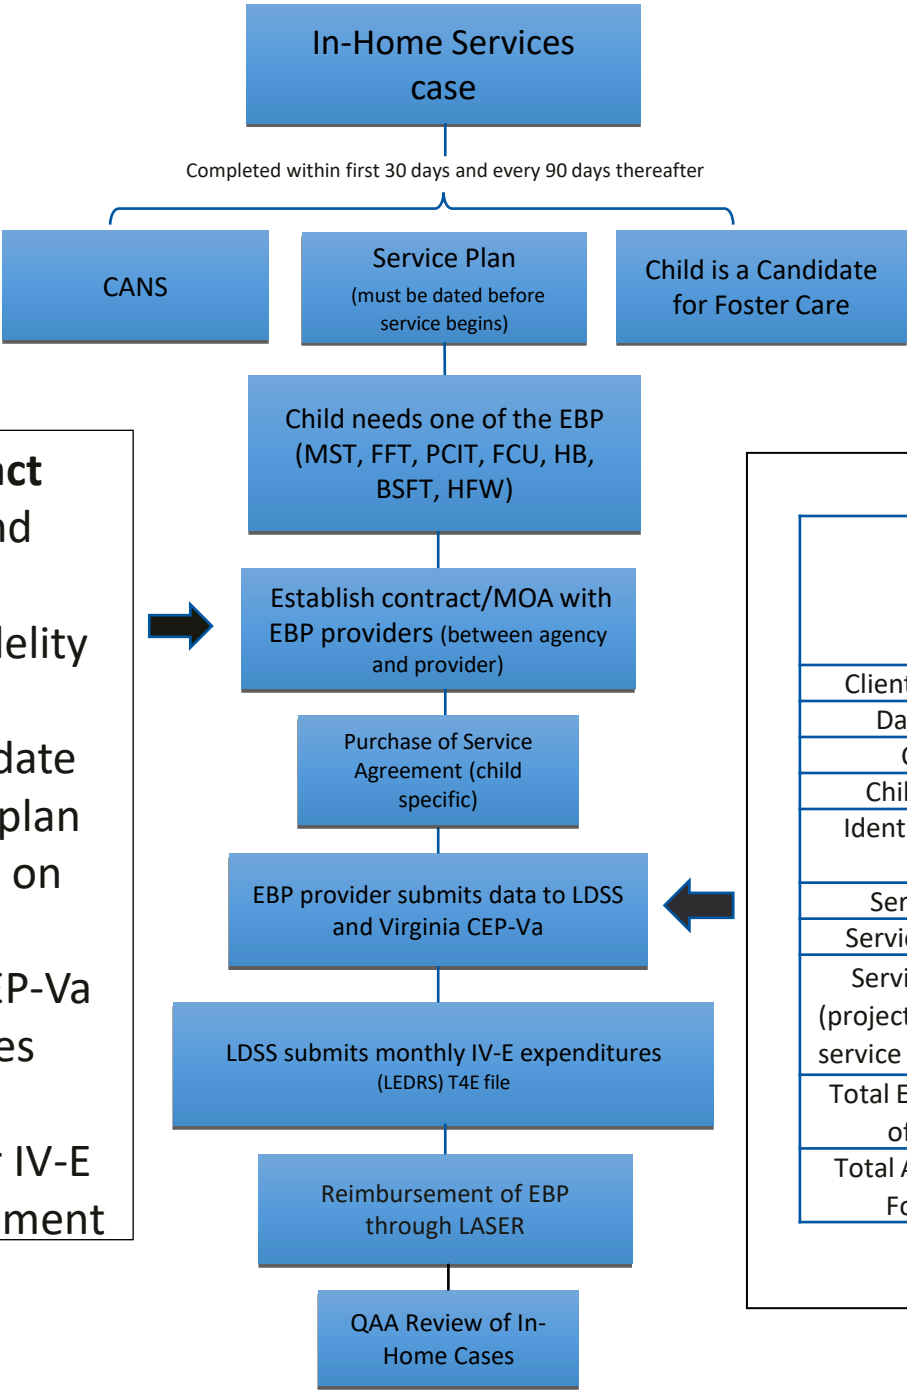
In-Home Services case

Completed within first 30 days and every 90 days thereafter

CANS

Service Plan (must be dated before service begins)

Child is a Candidate for Foster Care

Child needs one of the EBP (MST, FFT, PCIT, FCU, HB, BSFT, HFW)

Establish contract/MOA with EBP providers (between agency and provider)

Purchase of Service Agreement (child specific)

EBP provider submits data to LDSS and Virginia CEP-Va

LDSS submits monthly IV-E expenditures (LEDRS) T4E file

Reimbursement of EBP through LASER

QAA Review of In-Home Cases

ct
nd

lelity

date
plan
on

EP-Va
es

r IV-E
ment

Client
Da
C
Chil
Ident
Ser
Servic
Servi
(project
service
Total E
of
Total A
Fo